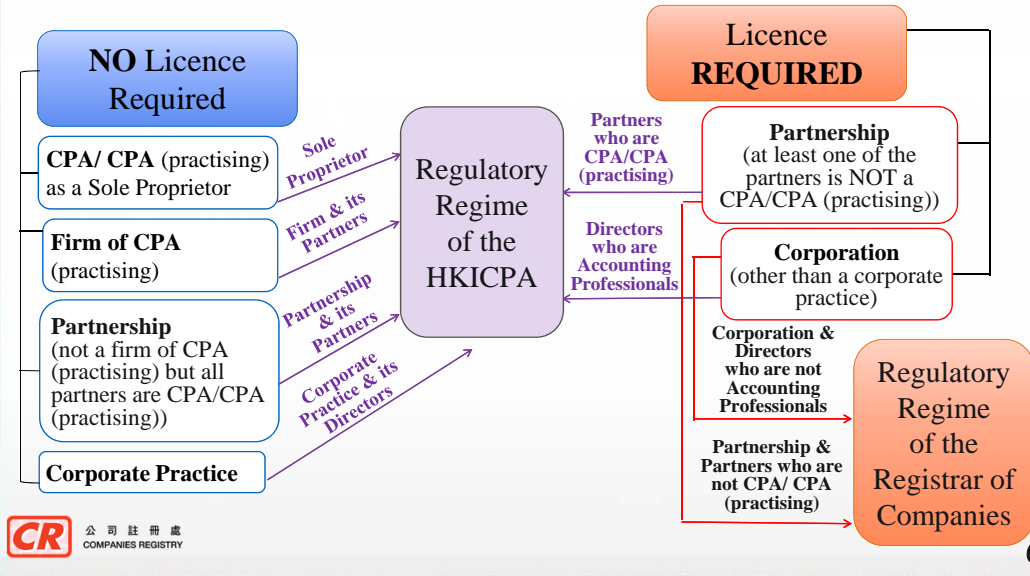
NO Licence Required

CPA/ CPA (practising) as a Sole Proprietor

Firm of CPA (practising)

Partnership (not a firm of CPA (practising) but all partners are CPA/CPA (practising))

Corporate Practice

Sole Proprietor

Firm & its Partners

Partnership & its Partners

Corporate Practice & its Directors

Regulatory Regime of the HKICPA

Partners who are CPA/CPA (practising)

Directors who are Accounting Professionals

Licence REQUIRED

Partnership (at least one of the partners is NOT a CPA/CPA (practising))

Corporation (other than a corporate practice)

Corporation & Directors who are not Accounting Professionals

Partnership & Partners who are not CPA/ CPA (practising)

Regulatory Regime of the Registrar of Companies

CR 公司註冊處 COMPANIES REGISTRY